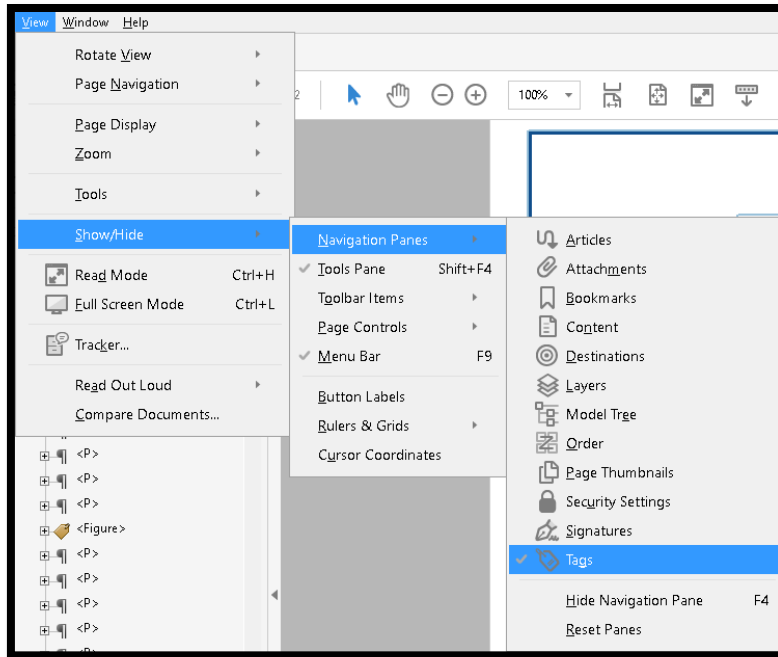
View Window Help

Rotate View
Page Navigation

Page Display
Zoom

Tools

Show/Hide

Read Mode Ctrl+H
Full Screen Mode Ctrl+L

Tracker...

Read Out Loud
Compare Documents...

100%

Navigation Panes
Tools Pane Shift+F4
Toolbar Items
Page Controls
Menu Bar F9

Button Labels
Rulers & Grids
Cursor Coordinates

Articles
Attachments
Bookmarks
Content
Destinations
Layers
Model Tree
Order
Page Thumbnails
Security Settings
Signatures
Tags

Hide Navigation Pane F4
Reset Panes

<P>
<P>
<P>
<Figure>
<P>
<P>
<P>
<P>